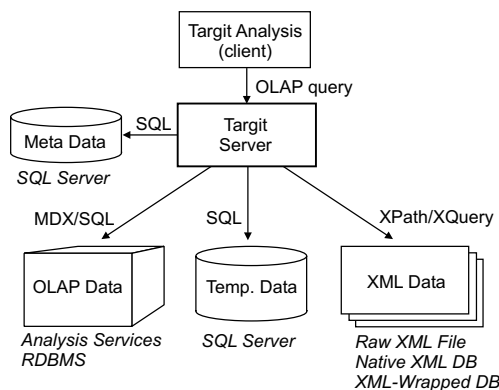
Targit Analysis (client)

OLAP query

SQL

Meta Data

SQL Server

Targit Server

MDX/SQL

SQL

XPath/XQuery

OLAP Data

Analysis Services
RDBMS

Temp. Data

SQL Server

XML Data

Raw XML File
Native XML DB
XML-Wrapped DB